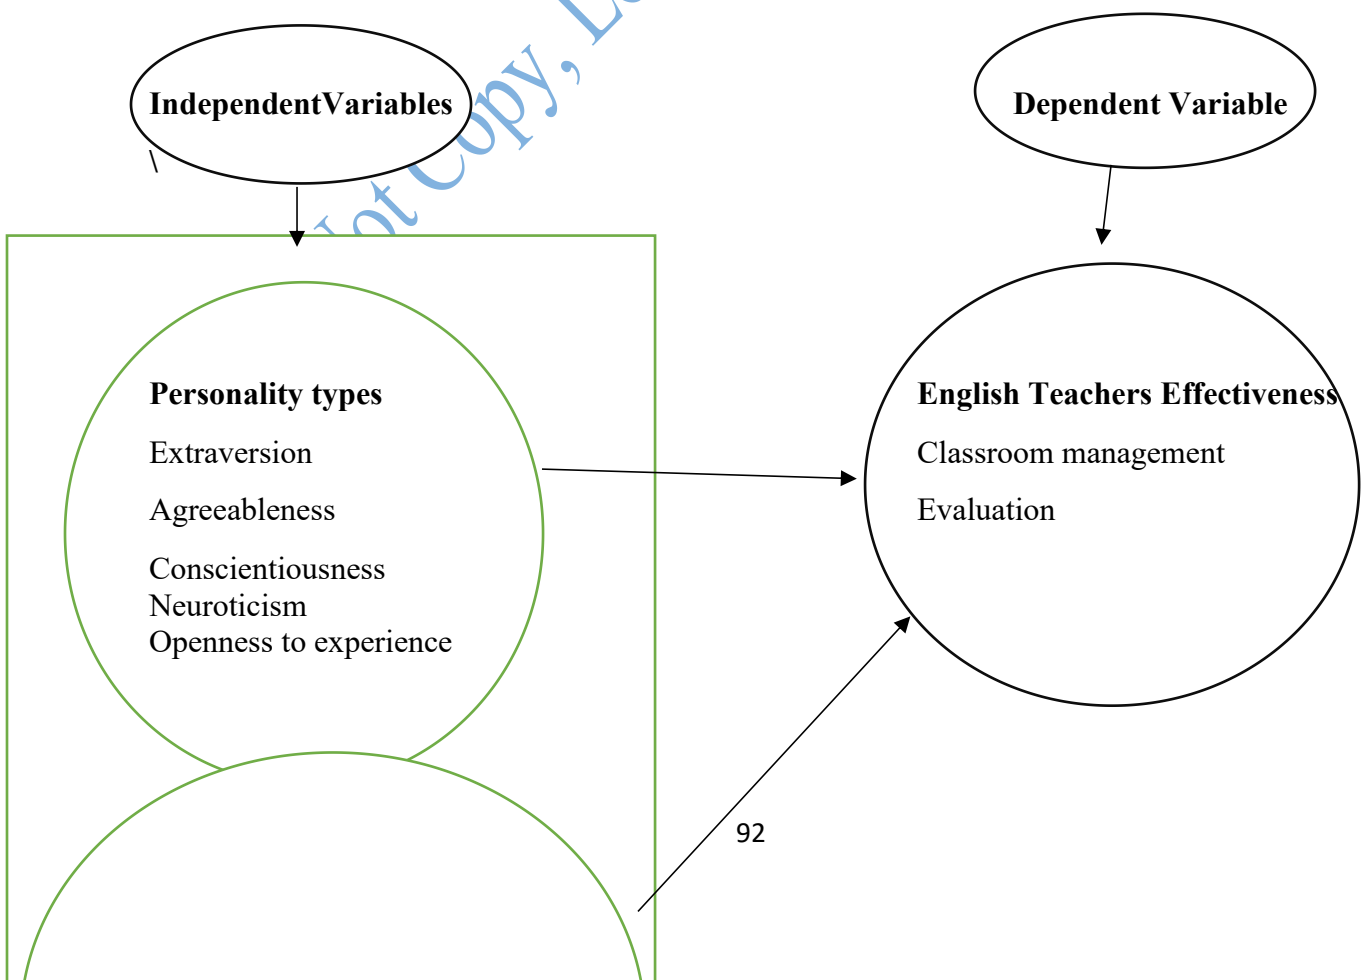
IndependentVariables

\

Dependent Variable

Personality types

Extraversion

Agreeableness

Conscientiousness
Neuroticism
Openness to experience

English Teachers Effectiveness

Classroom management

Evaluation

92

ot Copy, L